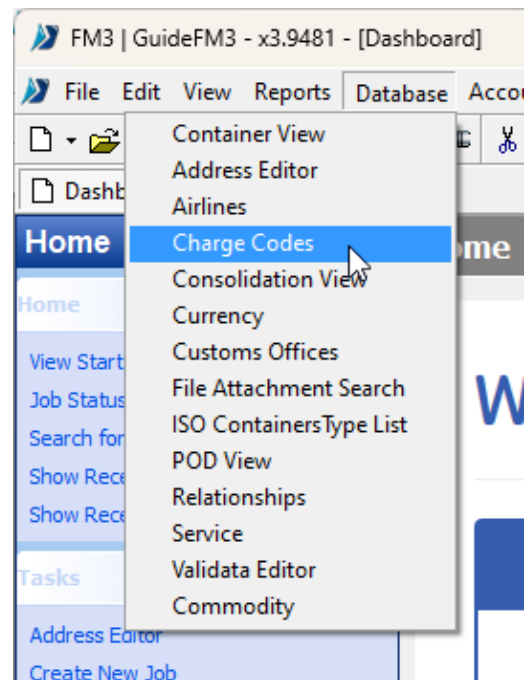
FM3 | GuideFM3 - x3.9481 - [Dashboard]

File Edit View Reports Database Accou

Dashb

Home

Home

View Start
Job Status
Search for
Show Rece
Show Rece

Tasks

Address Editor
Create New Job

ome

W

Container View
Address Editor
Airlines
Charge Codes
Consolidation View
Currency
Customs Offices
File Attachment Search
ISO ContainersType List
POD View
Relationships
Service
Validata Editor
Commodity